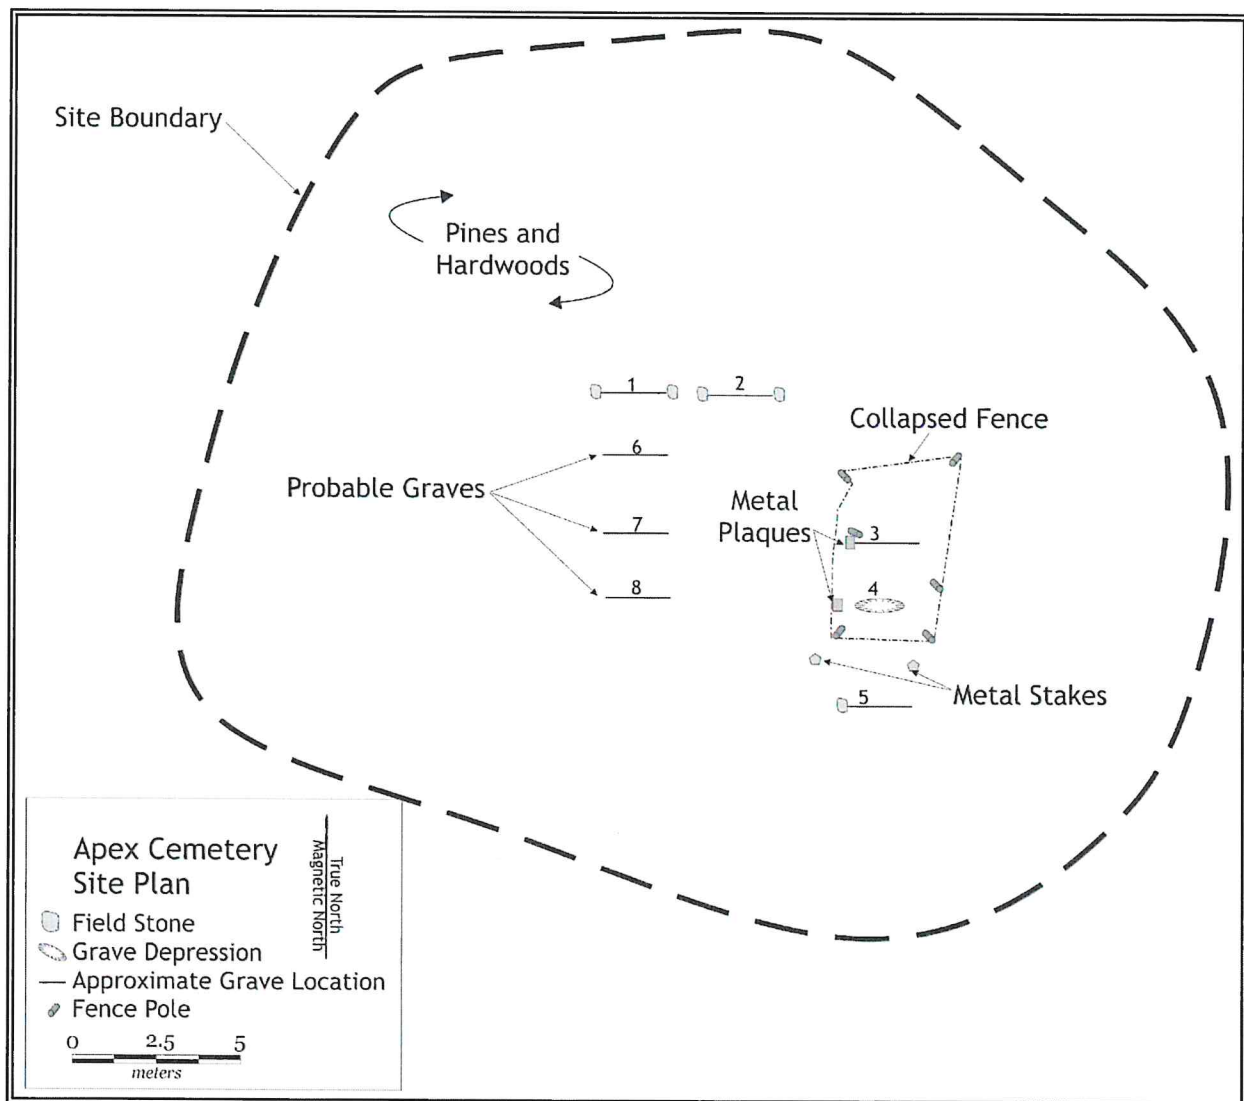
Site Boundary

Pines and Hardwoods

1

2

Collapsed Fence

6

Probable Graves

Metal Plaques

3

7

4

8

Metal Stakes

5

Apex Cemetery Site Plan

True North
Magnetic North

Field Stone
Grave Depression
Approximate Grave Location
Fence Pole

0 2.5 5
meters